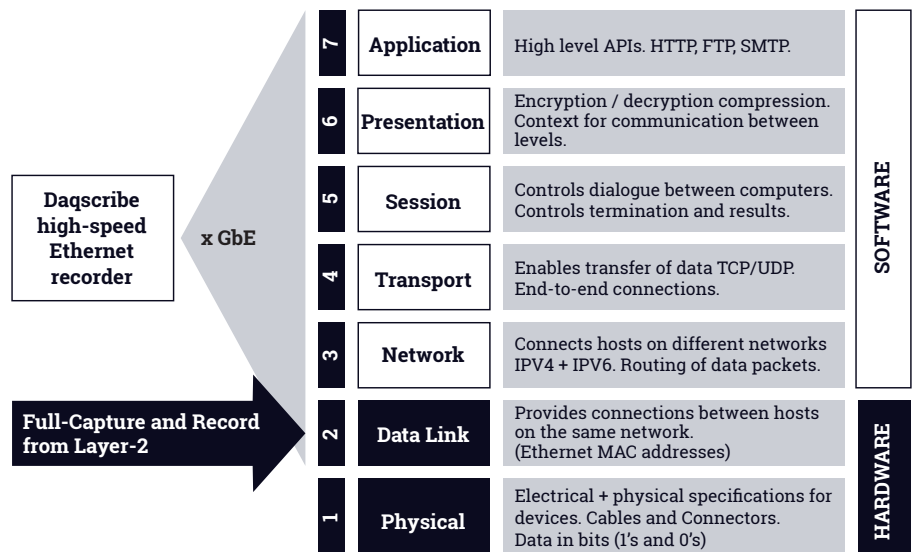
Daqscribe high-speed Ethernet recorder

x GbE

Full-Capture and Record from Layer-2

7 Application
High level APIs. HTTP, FTP, SMTP.

6 Presentation
Encryption / decryption compression. Context for communication between levels.

5 Session
Controls dialogue between computers. Controls termination and results.

4 Transport
Enables transfer of data TCP/UDP. End-to-end connections.

3 Network
Connects hosts on different networks IPV4 + IPV6. Routing of data packets.

2 Data Link
Provides connections between hosts on the same network. (Ethernet MAC addresses)

1 Physical
Electrical + physical specifications for devices. Cables and Connectors. Data in bits (1's and 0's)

SOFTWARE

HARDWARE